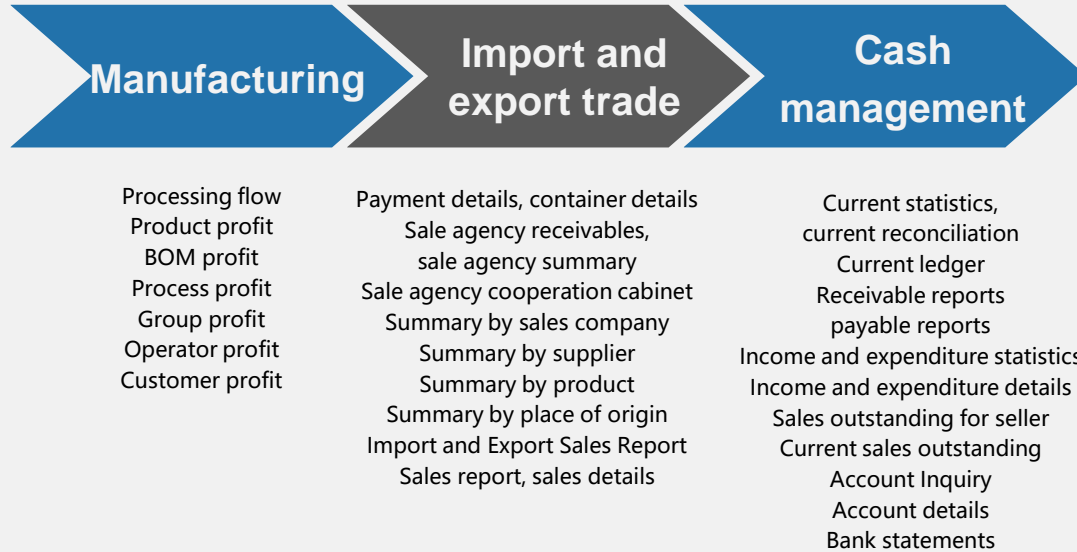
Manufacturing

Import and export trade

Cash management

Processing flow
Product profit
BOM profit
Process profit
Group profit
Operator profit
Customer profit

Payment details, container details
Sale agency receivables,
sale agency summary
Sale agency cooperation cabinet
Summary by sales company
Summary by supplier
Summary by product
Summary by place of origin
Import and Export Sales Report
Sales report, sales details

Current statistics,
current reconciliation
Current ledger
Receivable reports
payable reports
Income and expenditure statistics
Income and expenditure details
Sales outstanding for seller
Current sales outstanding
Account Inquiry
Account details
Bank statements